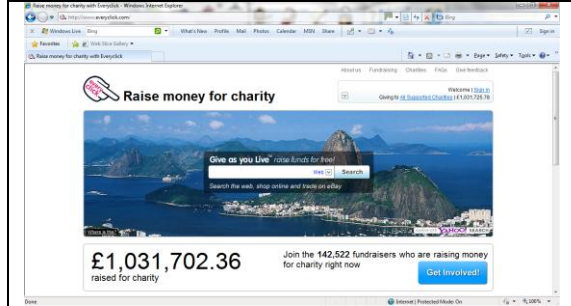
Raise money for charity with Everyclick - Windows Internet Explorer

http://www.everyclick.com/

Bing

Windows Live Bing What's New Profile Mail Photos Calendar MSN Share Sign in

Favorites Web Slice Gallery

Raise money for charity with Everyclick

Page Safety Tools

About us Fundraising Charities FAQs Give feedback

Welcome | Sign in

Giving to All Supported Charities | £1,031,720.76

Raise money for charity

Give as you Live™ raise funds for free!

Web Search

Search the web, shop online and trade on eBay

YAHOO! SEARCH

£1,031,702.36

raised for charity

Join the 142,522 fundraisers who are raising money for charity right now

Get Involved!

Done

Internet | Protected Mode: On

100%